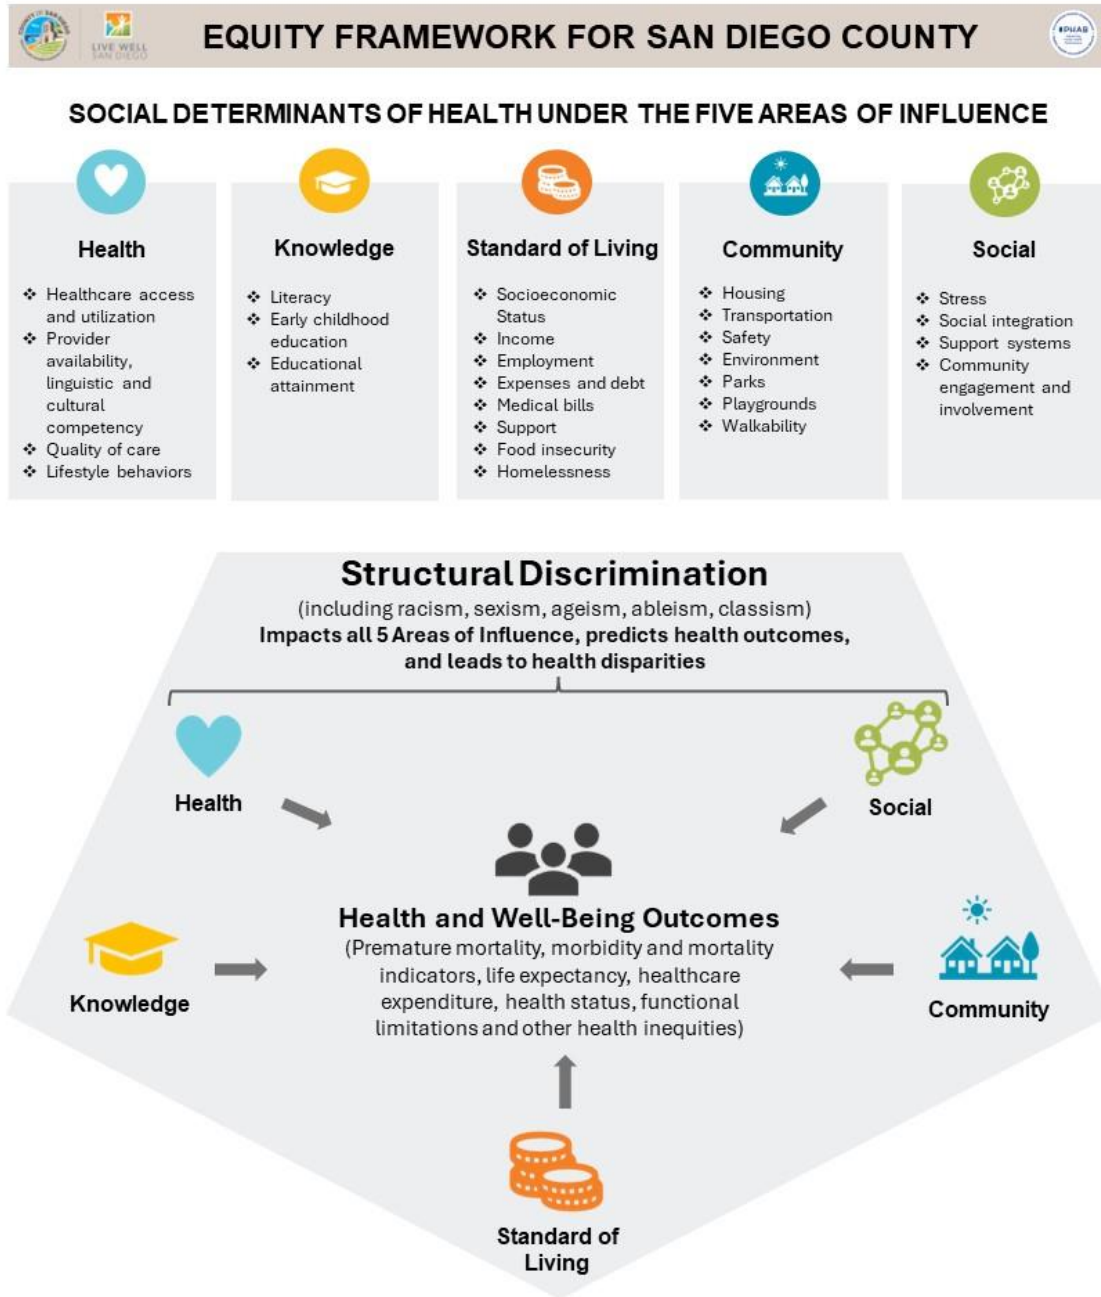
LIVE WELL SAN DIEGO

EQUITY FRAMEWORK FOR SAN DIEGO COUNTY

PHAB

SOCIAL DETERMINANTS OF HEALTH UNDER THE FIVE AREAS OF INFLUENCE

Health
❖ Healthcare access and utilization
❖ Provider availability, linguistic and cultural competency
❖ Quality of care
❖ Lifestyle behaviors

Knowledge
❖ Literacy
❖ Early childhood education
❖ Educational attainment

Standard of Living
❖ Socioeconomic Status
❖ Income
❖ Employment
❖ Expenses and debt
❖ Medical bills
❖ Support
❖ Food insecurity
❖ Homelessness

Community
❖ Housing
❖ Transportation
❖ Safety
❖ Environment
❖ Parks
❖ Playgrounds
❖ Walkability

Social
❖ Stress
❖ Social integration
❖ Support systems
❖ Community engagement and involvement

Structural Discrimination
(including racism, sexism, ageism, ableism, classism)
Impacts all 5 Areas of Influence, predicts health outcomes, and leads to health disparities

Health

Social

Health and Well-Being Outcomes
(Premature mortality, morbidity and mortality indicators, life expectancy, healthcare expenditure, health status, functional limitations and other health inequities)

Knowledge

Community

Standard of Living